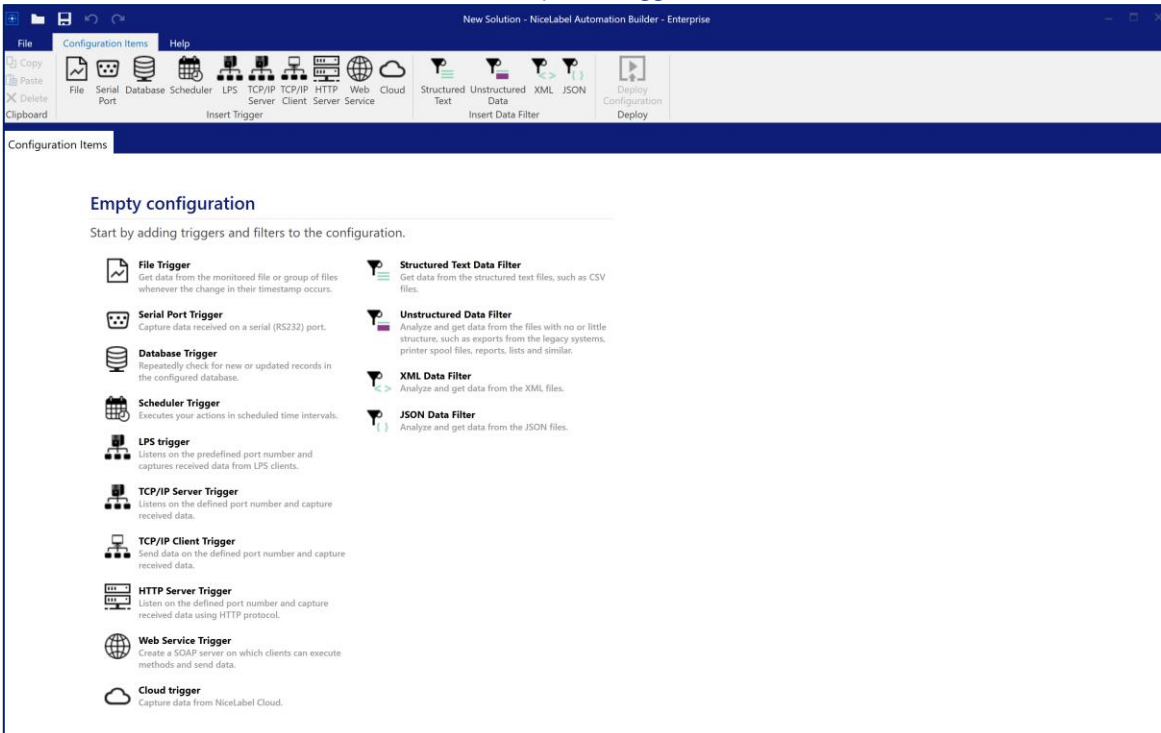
New Solution - NiceLabel Automation Builder - Enterprise

File Configuration Items Help

Copy
Paste
Delete
Clipboard

File Serial Port Database Scheduler LPS TCP/IP Server TCP/IP Client HTTP Server Web Service Cloud
Insert Trigger

Structured Text Unstructured Data XML JSON
Insert Data Filter

Deploy Configuration
Deploy

Configuration Items

Empty configuration

Start by adding triggers and filters to the configuration.

File Trigger
Get data from the monitored file or group of files whenever the change in their timestamp occurs.

Serial Port Trigger
Capture data received on a serial (RS232) port.

Database Trigger
Repeatedly check for new or updated records in the configured database.

Scheduler Trigger
Executes your actions in scheduled time intervals.

LPS trigger
Listens on the predefined port number and captures received data from LPS clients.

TCP/IP Server Trigger
Listens on the defined port number and capture received data.

TCP/IP Client Trigger
Send data on the defined port number and capture received data.

HTTP Server Trigger
Listen on the defined port number and capture received data using HTTP protocol.

Web Service Trigger
Create a SOAP server on which clients can execute methods and send data.

Cloud trigger
Capture data from NiceLabel Cloud.

Structured Text Data Filter
Get data from the structured text files, such as CSV files.

Unstructured Data Filter
Analyze and get data from the files with no or little structure, such as exports from the legacy systems, printer spool files, reports, lists and similar.

XML Data Filter
Analyze and get data from the XML files.

JSON Data Filter
Analyze and get data from the JSON files.